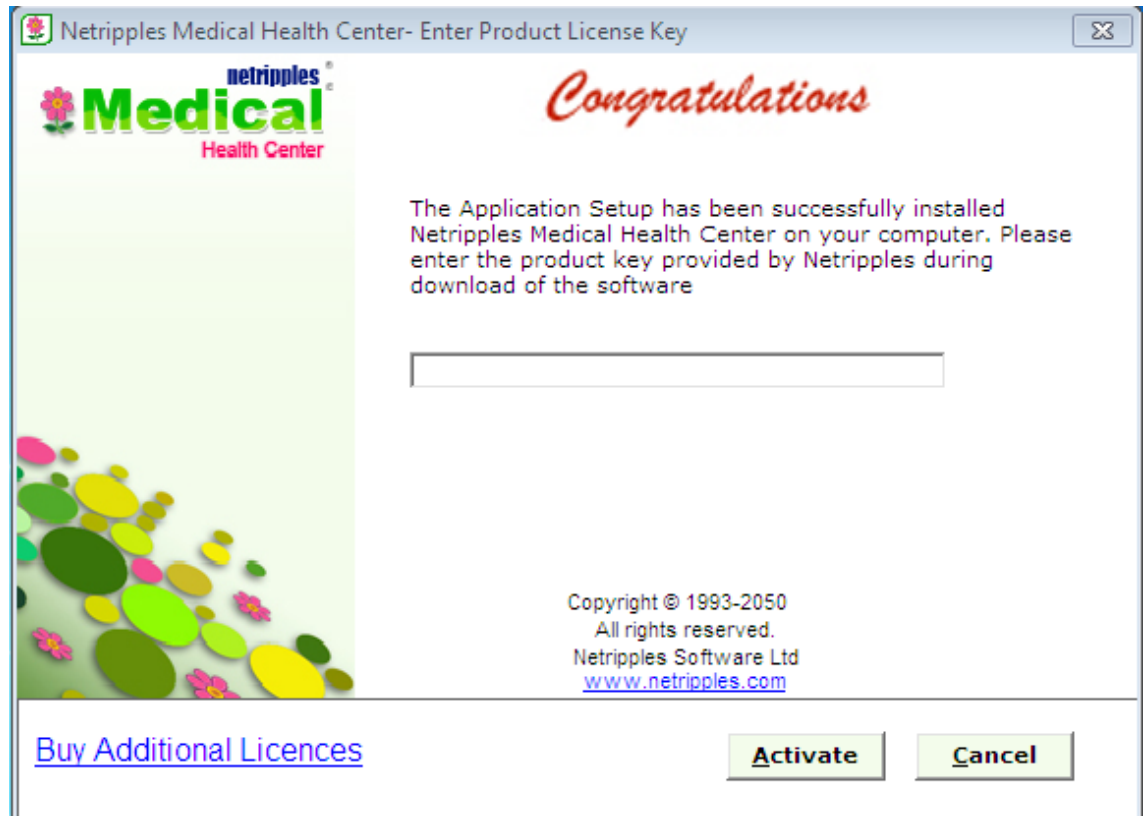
Netripples Medical Health Center- Enter Product License Key

netripples®
Medical
Health Center

Congratulations

The Application Setup has been successfully installed Netripples Medical Health Center on your computer. Please enter the product key provided by Netripples during download of the software

Copyright © 1993-2050
All rights reserved.
Netripples Software Ltd
www.netripples.com

Buy Additional Licences

Activate

Cancel